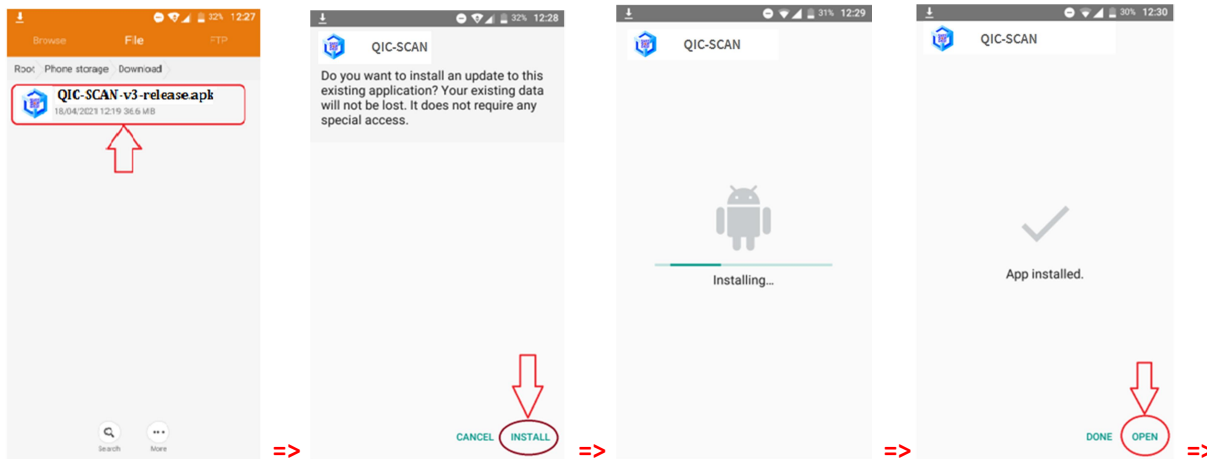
32% 12:27
Browse File FTP
Root Phone storage Download
QIC-SCAN-v3-release.apk
18/04/2021 12:19 36.6 MB
Search More
=>

32% 12:28
QIC-SCAN
Do you want to install an update to this existing application? Your existing data will not be lost. It does not require any special access.
CANCEL INSTALL
=>

31% 12:29
QIC-SCAN
Installing...
=>

30% 12:30
QIC-SCAN
App installed.
DONE OPEN
=>